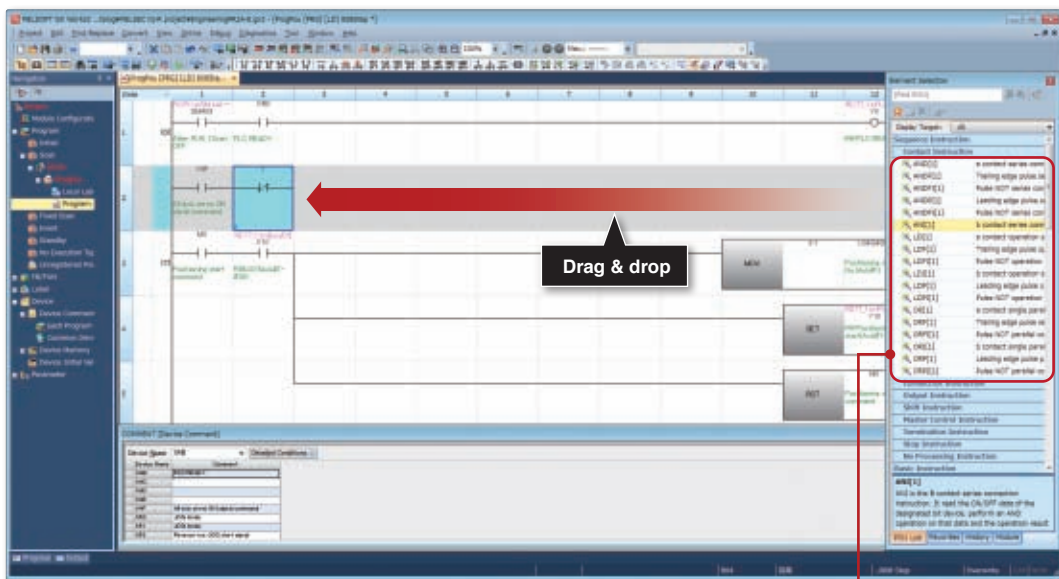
MELSOFT GX Works3 - [ProgPou [PRG] [LD] 8/8Step *]

Project Edit Find/Replace Convert View Online Debug Diagnostics Tool Window Help

Navigation

Module Configuration
Program
Initial
Scan
MAIN
ProgPou
Local Label
Program
Fixed Scan
Event
Standby
No Execution Type
Unregistered Pro
FB/FUN
Label
Device
Device Comment
Each Program
Common Device
Device Memory
Device Initial Val
Parameter

ProgPou [PRG] [LD] 8/8Ste... ×

Drag & drop

MOV
SET
RST

COMMENT [Device Comment]

Device Name
Detailed Conditions

Element Selection

Display Target: All

Sequence Instruction
Contact Instruction

| | |
|---|---|
| AND[1] | a contact series conn |
| ANDP[1] | Rising edge pulse se |
| ANDF[1] | Pulse NOT series con |
| ANDP[1] | Leading edge pulse s |
| ANDF[1] | Pulse NOT series con |
| AND[1] | b contact series conn |
| LD[1] | a contact operation s |
| LDP[1] | Rising edge pulse op |
| LDF[1] | Pulse NOT operation |
| LDI[1] | b contact operation s |
| LDP[1] | Leading edge pulse op |
| LDF[1] | Pulse NOT operation |
| OR[1] | a contact single paral |
| ORP[1] | Rising edge pulse pa |
| ORF[1] | Pulse NOT parallel co |
| ORI[1] | b contact single paral |
| ORP[1] | Leading edge pulse pa |
| ORF[1] | Pulse NOT parallel co |

Association Instruction
Output Instruction
Shift Instruction
Master Control Instruction
Termination Instruction
Stop Instruction
No Processing Instruction
Basic Instruction

AND[1]
AND is the a contact series connection instruction. It read the ON/OFF state of the designated bit device, perform an AND operation on that data and the operation result.

POU List Favorites History Module